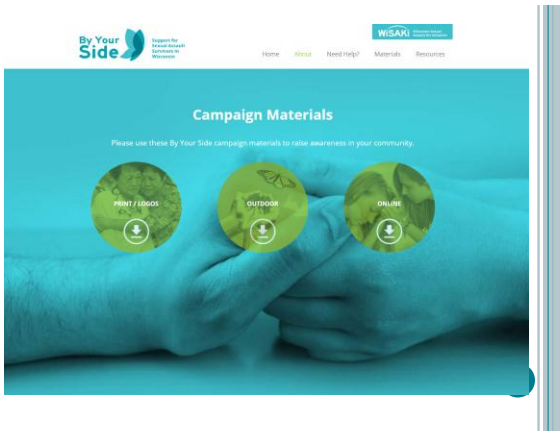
By Your Side

Support for Sexual Assault Survivors in Wisconsin

WiSAKI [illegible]

Home About Need Help? Materials Resources

Campaign Materials

Please use these By Your Side campaign materials to raise awareness in your community.

PRINT / LOGOS

OUTDOOR

ONLINE